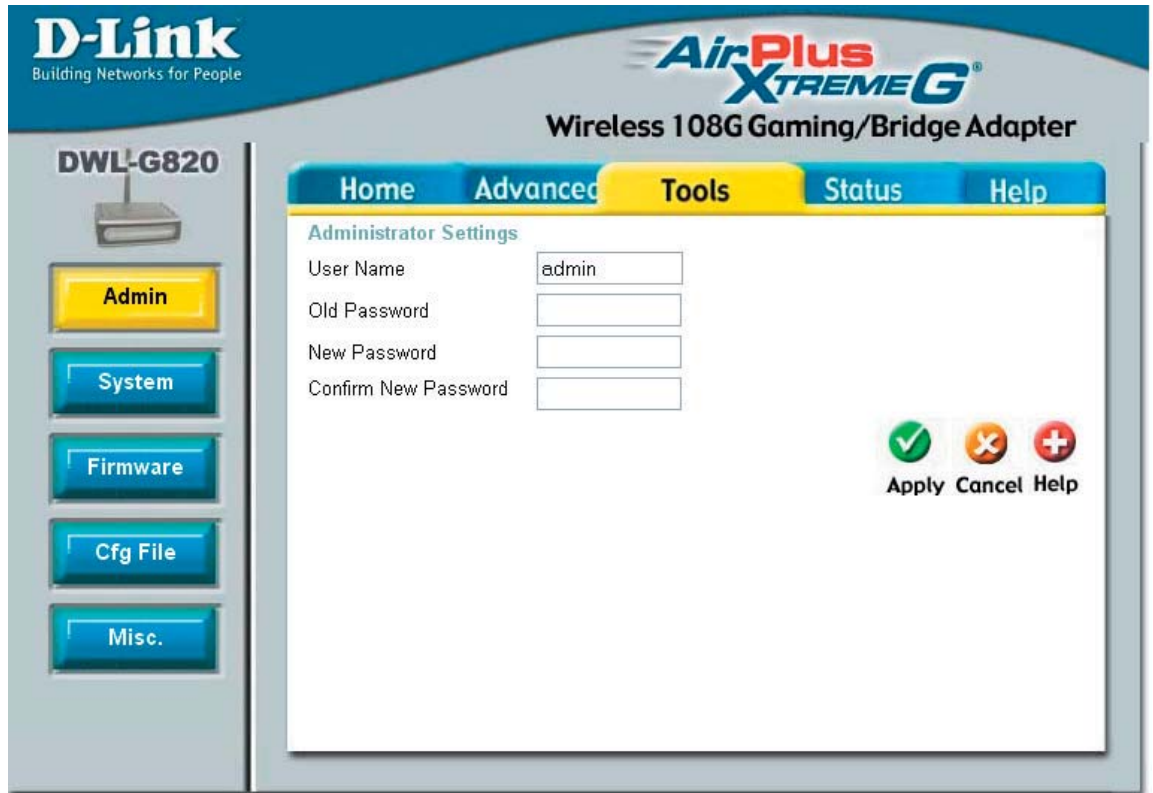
D-Link
Building Networks for People

AirPlus XtremeG®
Wireless 108G Gaming/Bridge Adapter

DWL-G820

Admin
System
Firmware
Cfg File
Misc.

Home | Advanced | Tools | Status | Help

Administrator Settings

User Name admin
Old Password
New Password
Confirm New Password

Apply Cancel Help